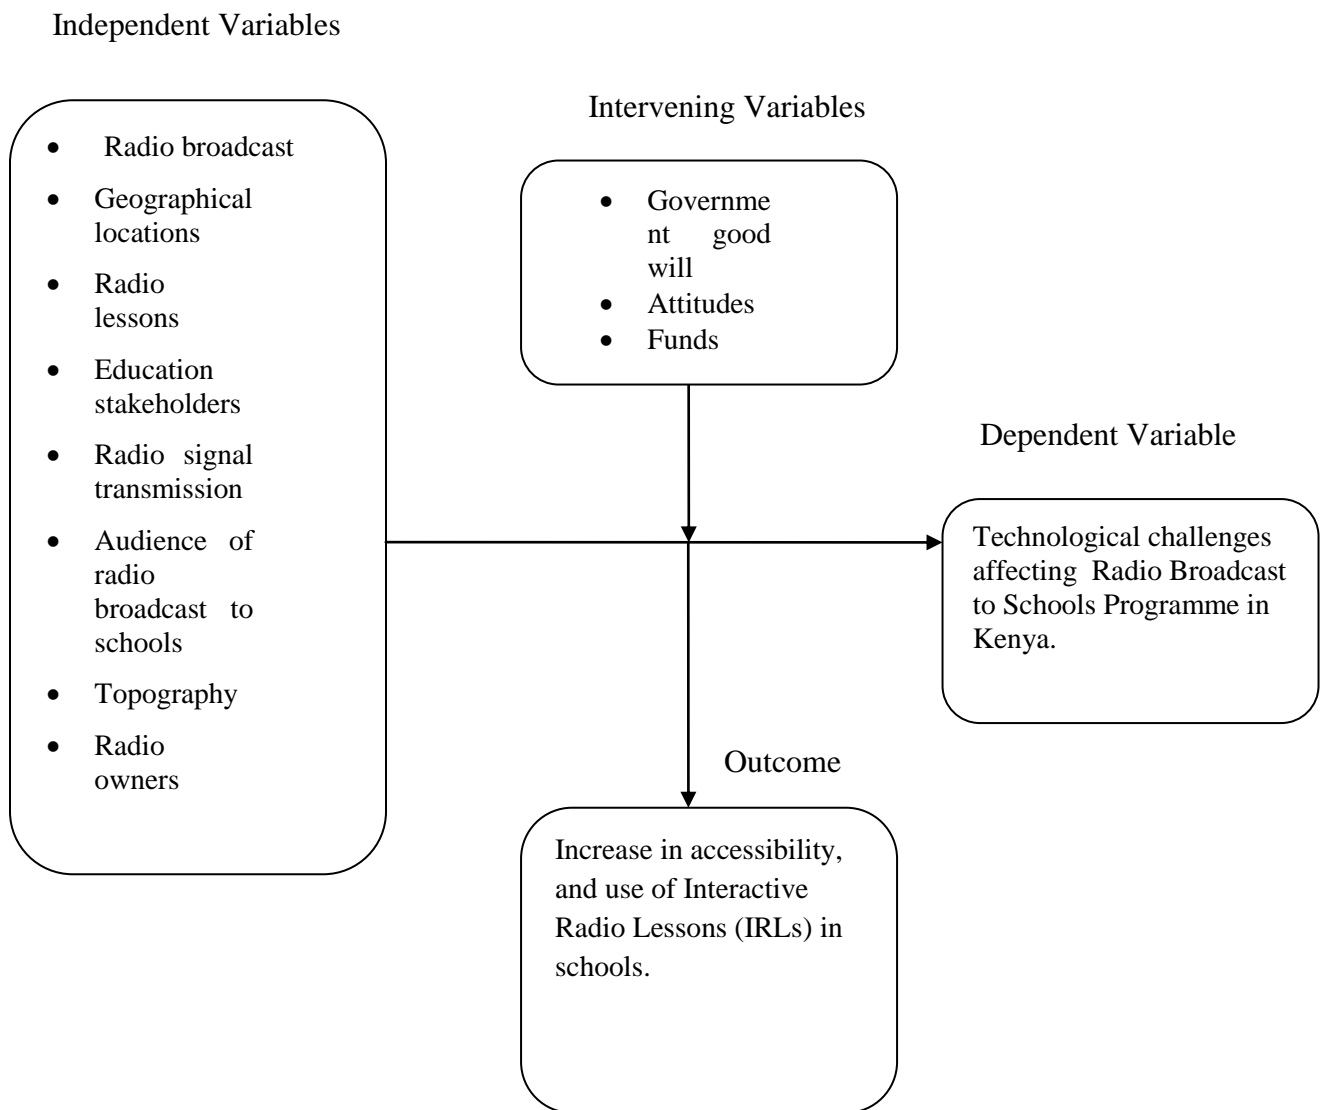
Independent Variables

- Radio broadcast
- Geographical locations
- Radio lessons
- Education stakeholders
- Radio signal transmission
- Audience of radio broadcast to schools
- Topography
- Radio owners

Intervening Variables

- Government good will
- Attitudes
- Funds

Dependent Variable

Technological challenges affecting Radio Broadcast to Schools Programme in Kenya.

Outcome

Increase in accessibility, and use of Interactive Radio Lessons (IRLs) in schools.